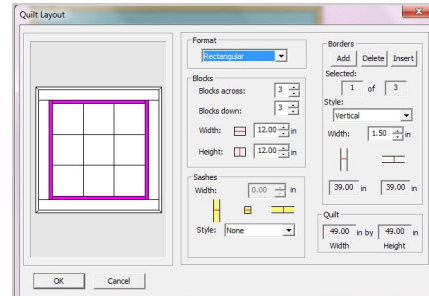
Quilt Layout

Format
Rectangular

Blocks
Blocks across: 3
Blocks down: 3
Width: 12.00 in
Height: 12.00 in

Sashes
Width: 0.00 in
Style: None

Borders
Add Delete Insert
Selected:
1 of 3
Style:
Vertical
Width: 1.50 in
39.00 in 39.00 in

Quilt
49.00 in by 49.00 in
Width Height

OK Cancel